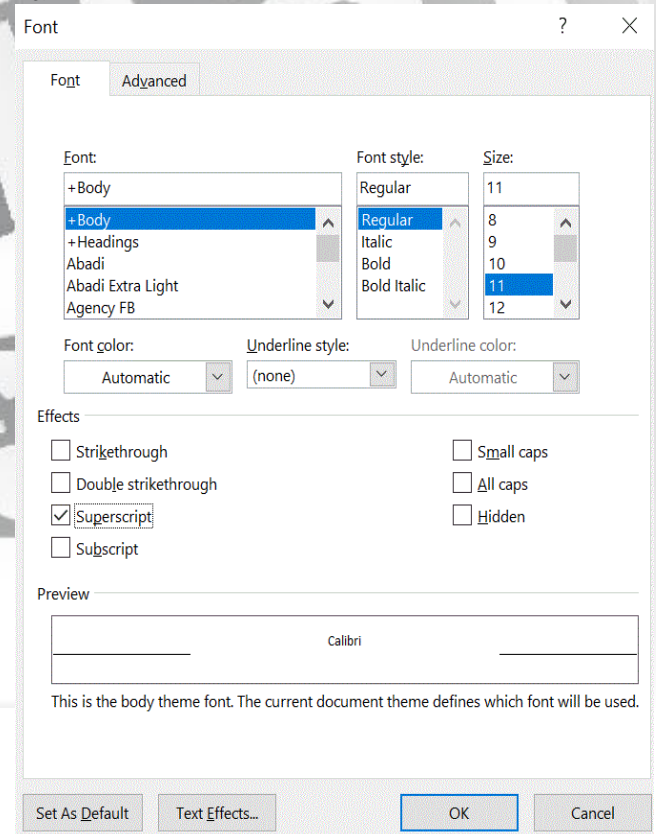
Font

?

Font

Advanced

Font:

+Body

+Body
+Headings
Abadi
Abadi Extra Light
Agency FB

Font style:

Regular

Regular
Italic
Bold
Bold Italic

Size:

11

8
9
10
11
12

Font color:

Automatic

Underline style:

(none)

Underline color:

Automatic

Effects

Strikethrough

Double strikethrough

Superscript

Subscript

Small caps

All caps

Hidden

Preview

Calibri

This is the body theme font. The current document theme defines which font will be used.

Set As Default

Text Effects...

OK

Cancel